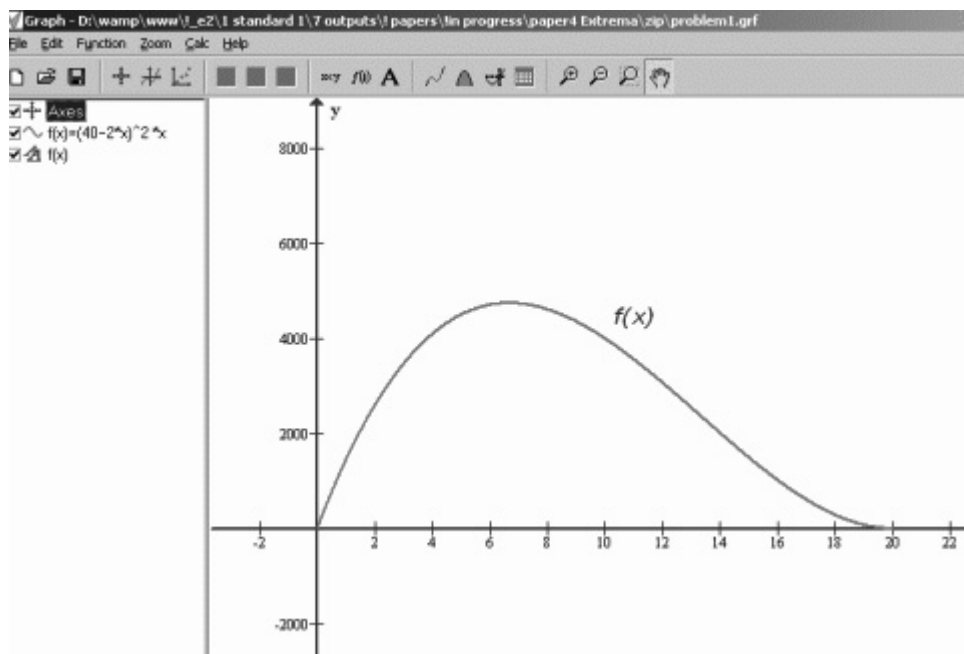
Graph - D:\wamp\www\!_e2\1 standard 1\7 outputs\! papers\!in progress\paper4 Extrema\zip\problem1.grf

File Edit Function Zoom Calc Help

Axes
f(x)=(40-2*x)^2 *x
f(x)

y

8000

6000

4000

2000

-2000

f(x)

-2 2 4 6 8 10 12 14 16 18 20 22